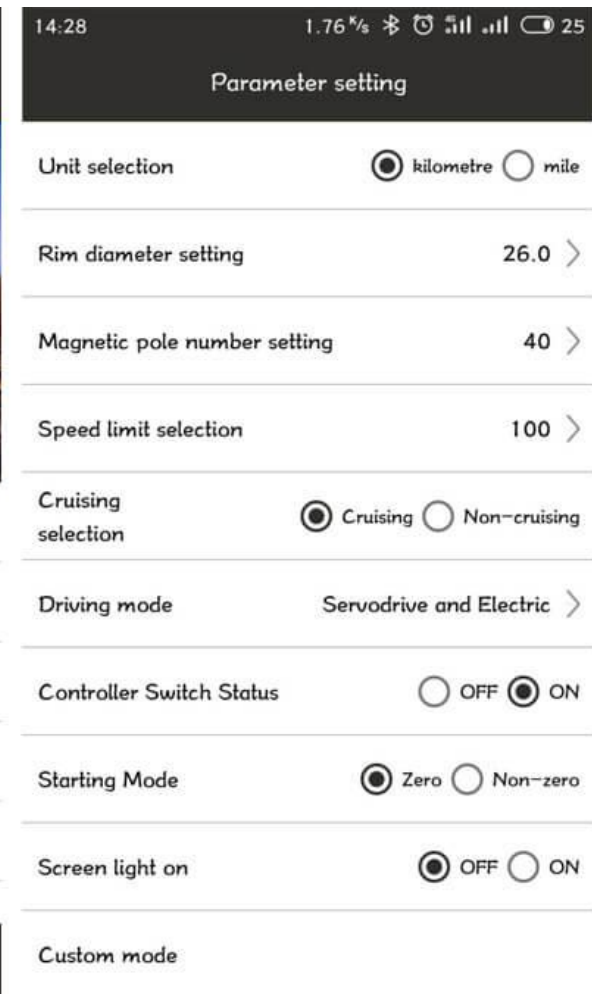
14:28 1.76 K/s 25

Parameter setting

Unit selection kilometre mile

Rim diameter setting 26.0

Magnetic pole number setting 40

Speed limit selection 100

Cruising selection Cruising Non-cruising

Driving mode Servodrive and Electric

Controller Switch Status OFF ON

Starting Mode Zero Non-zero

Screen light on OFF ON

Custom mode